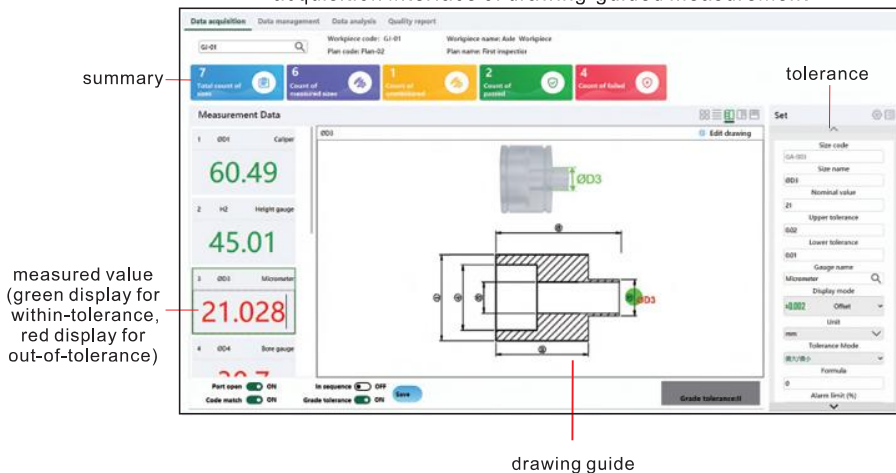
acquisition interface of drawing-guided measurement

Data acquisition Data management Data analysis Quality report

GJ-01

Workpiece code: GJ-01 Workpiece name: Axle Workpiece
Plan code: Plan-02 Plan name: First inspection

summary

7 Total count of sizes
6 Count of measured sizes
1 Count of unmeasured
2 Count of passed
4 Count of failed

tolerance

Measurement Data

1 ØD1 Caliper
60.49

2 H2 Height gauge
45.01

3 ØD3 Micrometer
21.028

4 ØD4 Bore gauge

ØD3 Edit drawing

ØD3

measured value (green display for within-tolerance, red display for out-of-tolerance)

Set

Size code
GA-003
Size name
ØD3
Nominal value
21
Upper tolerance
0.02
Lower tolerance
0.01
Gauge name
Micrometer
Display mode
+0.002 Offset
Unit
mm
Tolerance Mode
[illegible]
Formula
0
Alarm limit (%)

Port open ON
Code match ON
In sequence OFF
Grade tolerance ON
Save

Grade tolerance:H

drawing guide